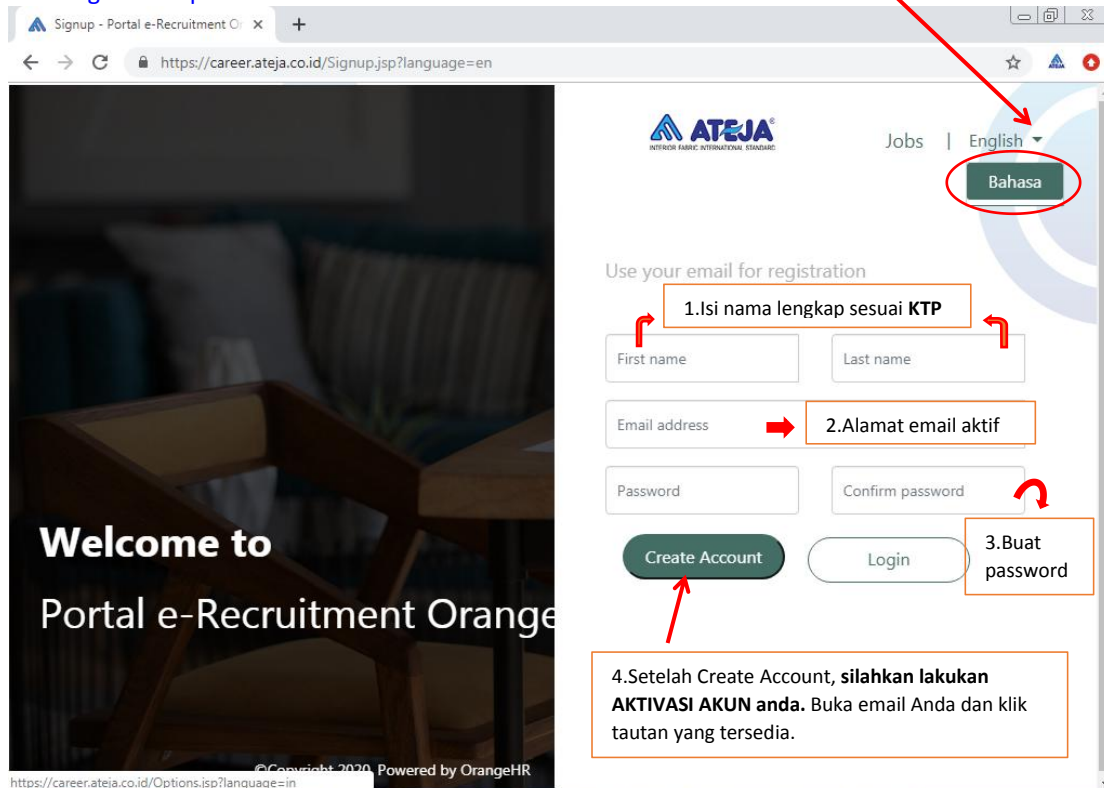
Signup - Portal e-Recruitment Or ×

https://career.ateja.co.id/Signup.jsp?language=en

ATEJA
INTERIOR FABRIC INTERNATIONAL STANDARD

Jobs | English

Bahasa

Use your email for registration

1.Isi nama lengkap sesuai **KTP**

First name

Last name

Email address

2.Alamat email aktif

Password

Confirm password

3.Buat password

Create Account

Login

Welcome to

Portal e-Recruitment Orange

4.Setelah Create Account, **silahkan lakukan AKTIVASI AKUN anda.** Buka email Anda dan klik tautan yang tersedia.

©Copyright 2020. Powered by OrangeHR

https://career.ateja.co.id/Options.jsp?language=in